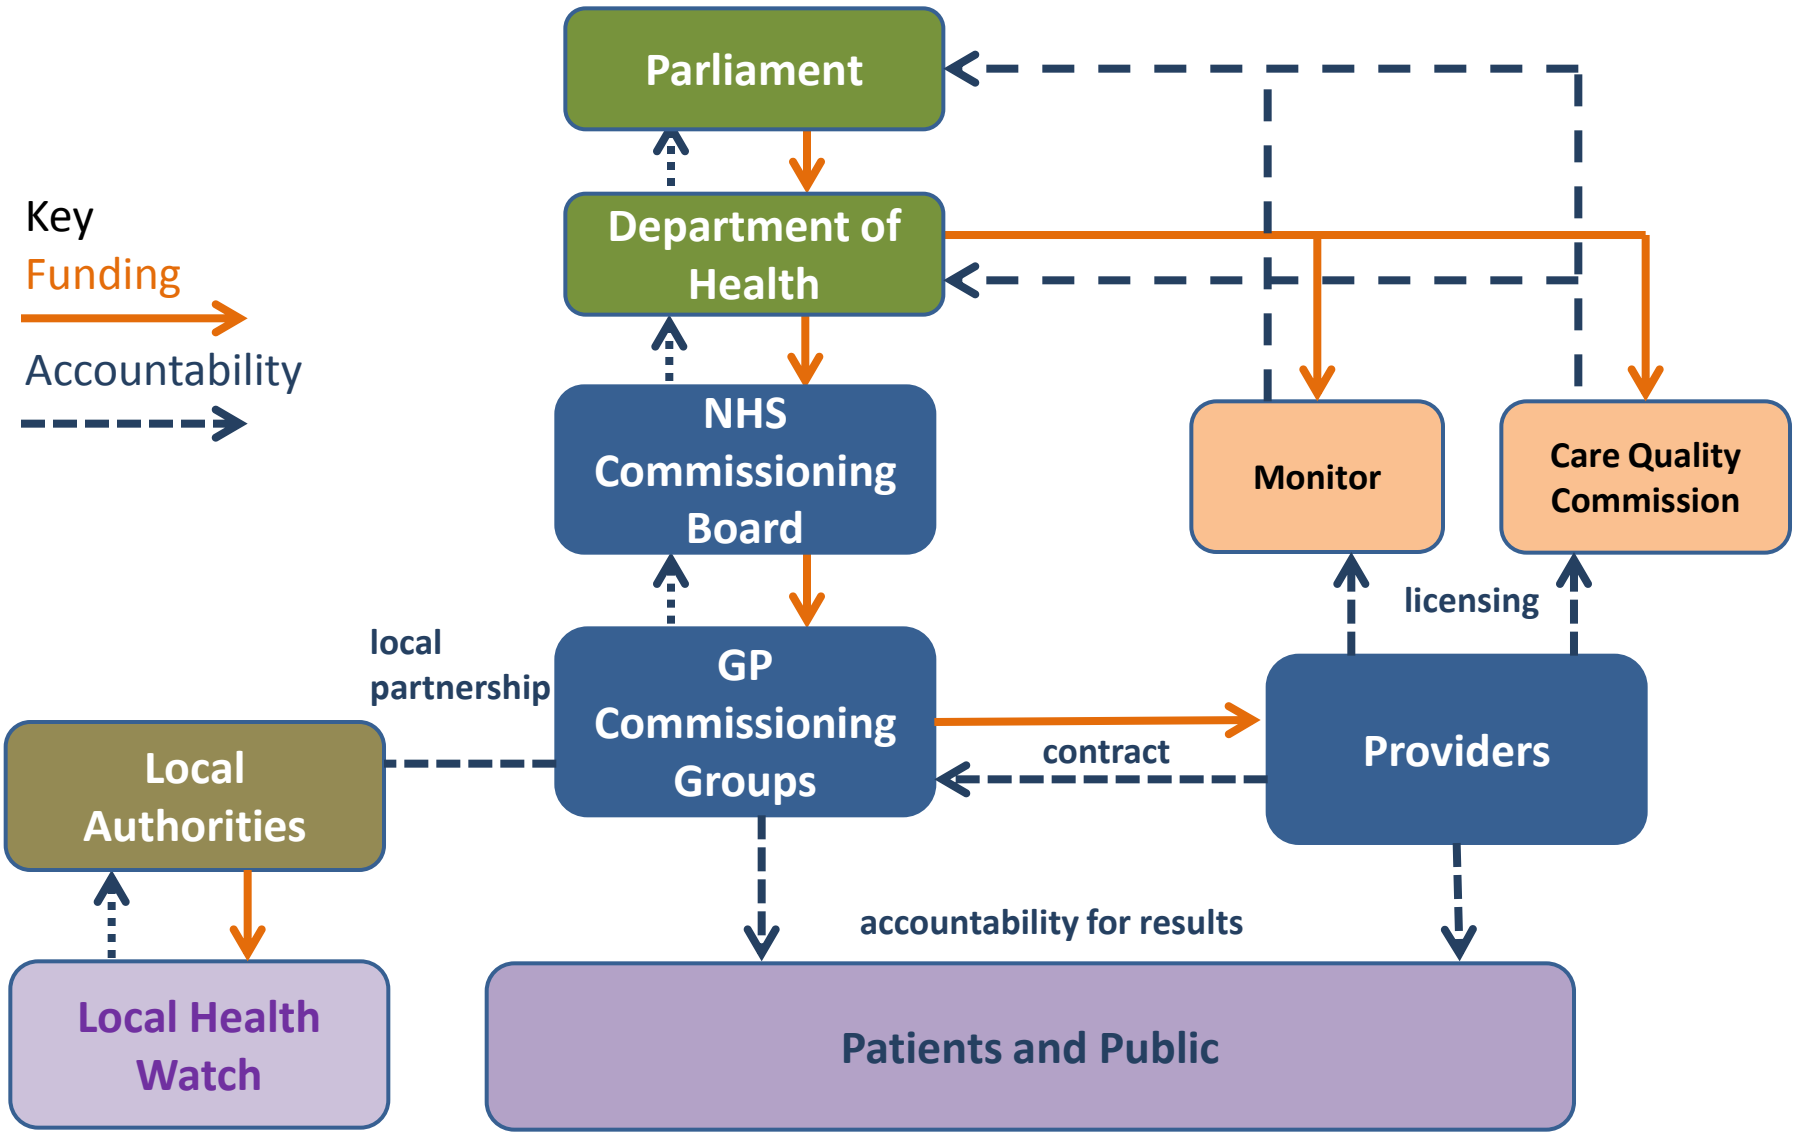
Parliament

Key
Funding
Accountability

Department of Health

NHS Commissioning Board

Monitor

Care Quality Commission

licensing

local partnership

GP Commissioning Groups

Local Authorities

contract

Providers

accountability for results

Local Health Watch

Patients and Public